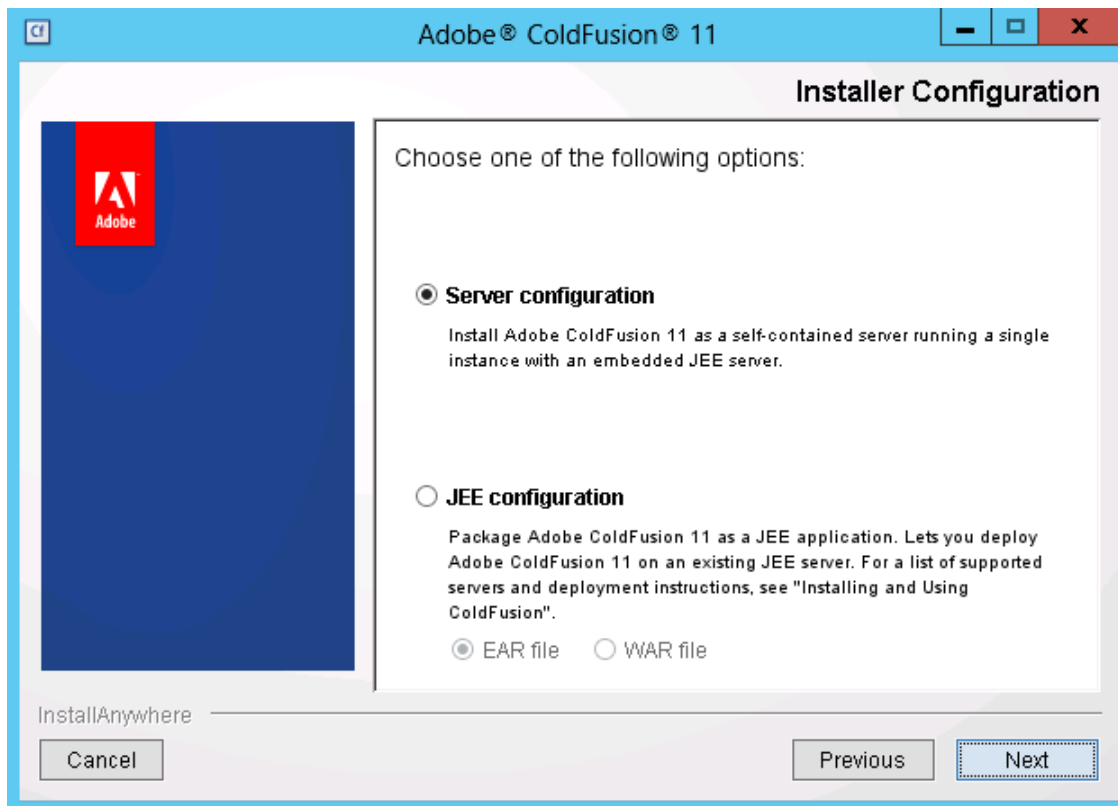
Cf

Adobe® ColdFusion® 11

Installer Configuration

Adobe

Choose one of the following options:

Server configuration

Install Adobe ColdFusion 11 as a self-contained server running a single instance with an embedded JEE server.

JEE configuration

Package Adobe ColdFusion 11 as a JEE application. Lets you deploy Adobe ColdFusion 11 on an existing JEE server. For a list of supported servers and deployment instructions, see "Installing and Using ColdFusion".

EAR file WAR file

InstallAnywhere

Cancel

Previous

Next